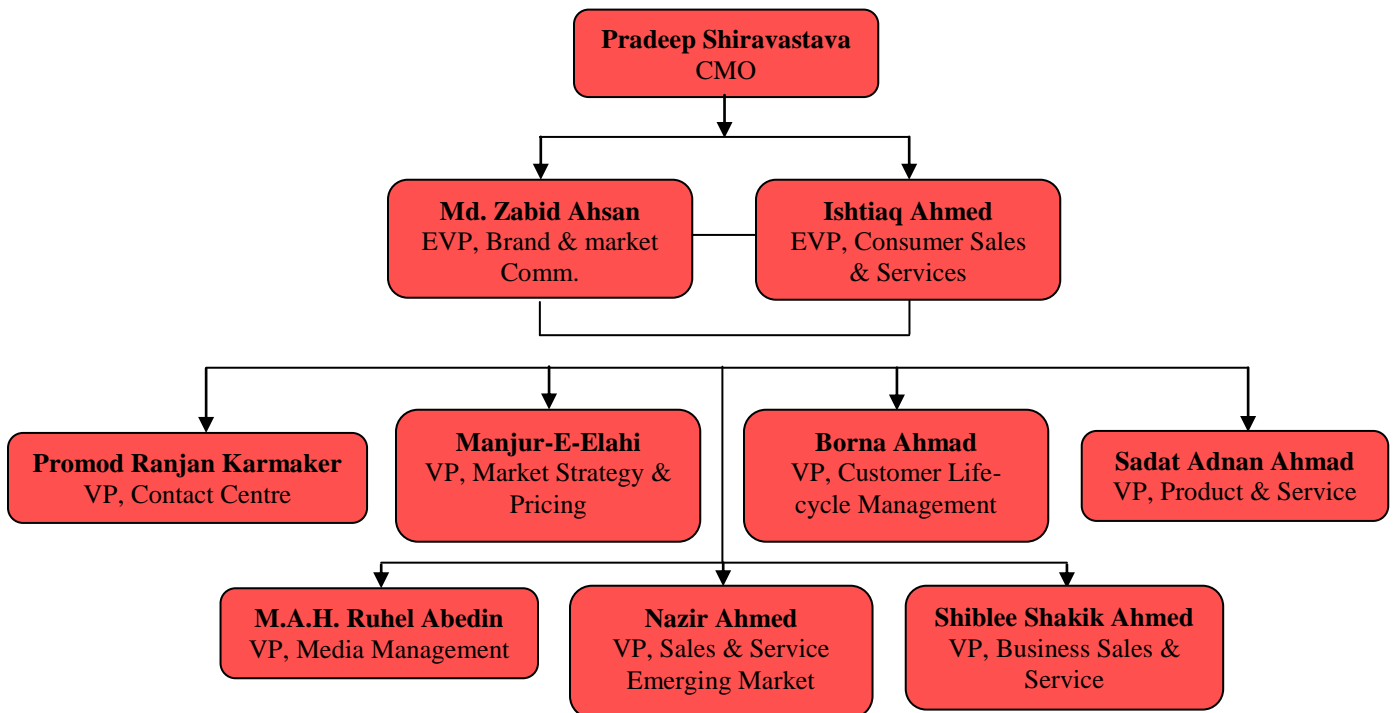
Pradeep Shiravastava
CMO

Md. Zabid Ahsan
EVP, Brand & market Comm.

Ishtiaq Ahmed
EVP, Consumer Sales & Services

Promod Ranjan Karmaker
VP, Contact Centre

Manjur-E-Elahi
VP, Market Strategy & Pricing

Borna Ahmad
VP, Customer Lifecycle Management

Sadat Adnan Ahmad
VP, Product & Service

M.A.H. Ruhel Abedin
VP, Media Management

Nazir Ahmed
VP, Sales & Service Emerging Market

Shiblee Shakik Ahmed
VP, Business Sales & Service